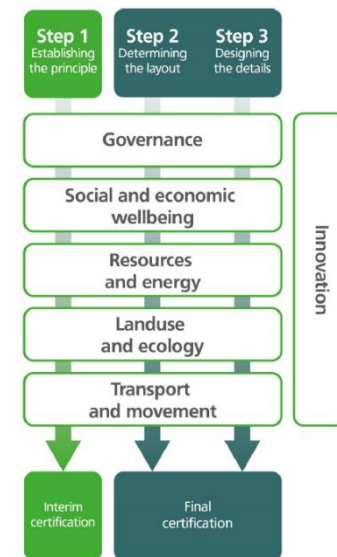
Step 1
Establishing the principle

Step 2
Determining the layout

Step 3
Designing the details

Governance

Social and economic wellbeing

Resources and energy

Landuse and ecology

Transport and movement

Innovation

Interim certification

Final certification